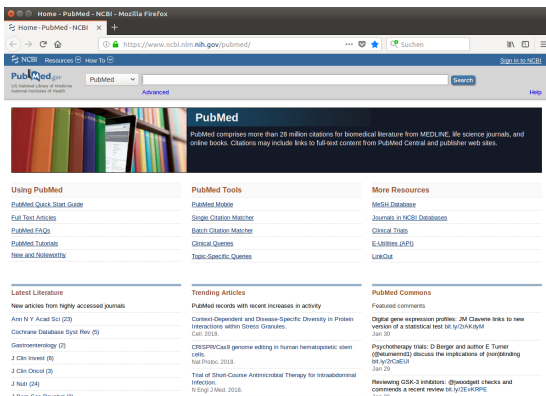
Home - PubMed - NCBI - Mozilla Firefox

Home - PubMed - NCBI ×

https://www.ncbi.nlm.nih.gov/pubmed/

Suchen

NCBI Resources How To

Sign in to NCBI

PubMed.gov
US National Library of Medicine
National Institutes of Health

PubMed

Search

Advanced

Help

PubMed

PubMed comprises more than 28 million citations for biomedical literature from MEDLINE, life science journals, and online books. Citations may include links to full-text content from PubMed Central and publisher web sites.

Using PubMed

PubMed Quick Start Guide

Full Text Articles

PubMed FAQs

PubMed Tutorials

New and Noteworthy

PubMed Tools

PubMed Mobile

Single Citation Matcher

Batch Citation Matcher

Clinical Queries

Topic-Specific Queries

More Resources

MeSH Database

Journals in NCBI Databases

Clinical Trials

E-Utilities (API)

LinkOut

Latest Literature

New articles from highly accessed journals

Ann N Y Acad Sci (23)

Cochrane Database Syst Rev (5)

Gastroenterology (2)

J Clin Invest (6)

J Clin Oncol (3)

J Nutr (24)

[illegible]

Trending Articles

PubMed records with recent increases in activity

Context-Dependent and Disease-Specific Diversity in Protein Interactions within Stress Granules.
Cell. 2018.

CRISPR/Cas9 genome editing in human hematopoietic stem cells.
Nat Protoc. 2018.

Trial of Short-Course Antimicrobial Therapy for Intraabdominal Infection.
N Engl J Med. 2015.

PubMed Commons

Featured comments

Digital gene expression profiles: JM Claverie links to new version of a statistical test bit.ly/2zKdyM
Jan 30

Psychotherapy trials: D Berger and author E Turner (@eturnermd1) discuss the implications of (non)blinding bit.ly/2rCaEUI
Jan 29

Reviewing GSK-3 inhibitors: @jwoodgett checks and comments a recent review bit.ly/2EvKRPE
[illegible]